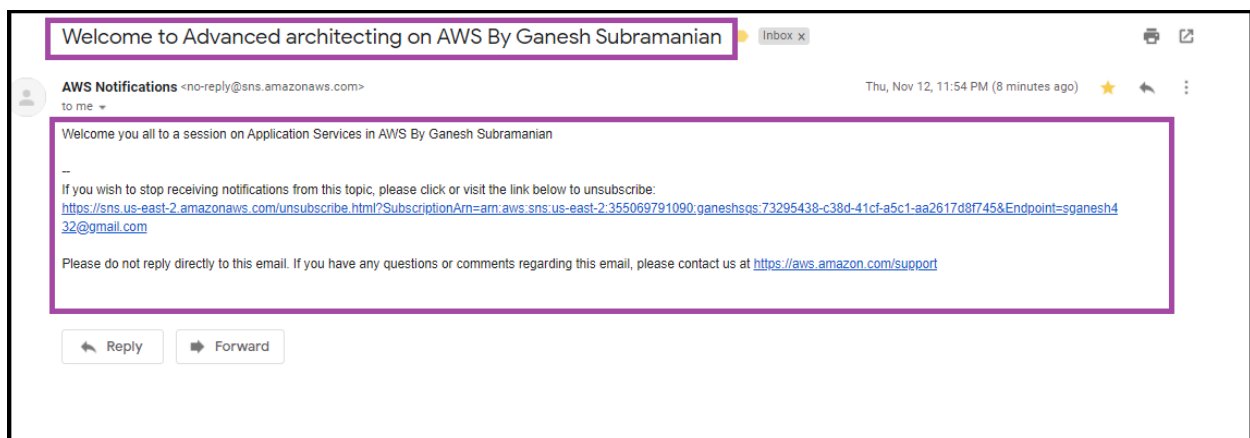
Welcome to Advanced architecting on AWS By Ganesh Subramanian

Inbox x

AWS Notifications <no-reply@sns.amazonaws.com>
to me

Thu, Nov 12, 11:54 PM (8 minutes ago)

Welcome you all to a session on Application Services in AWS By Ganesh Subramanian

--
If you wish to stop receiving notifications from this topic, please click or visit the link below to unsubscribe:
https://sns.us-east-2.amazonaws.com/unsubscribe.html?SubscriptionArn=arn:aws:sns:us-east-2:355069791090:ganeshsqs:73295438-c38d-41cf-a5c1-aa2617d8f745&Endpoint=sganesh432@gmail.com

Please do not reply directly to this email. If you have any questions or comments regarding this email, please contact us at https://aws.amazon.com/support

Reply

Forward